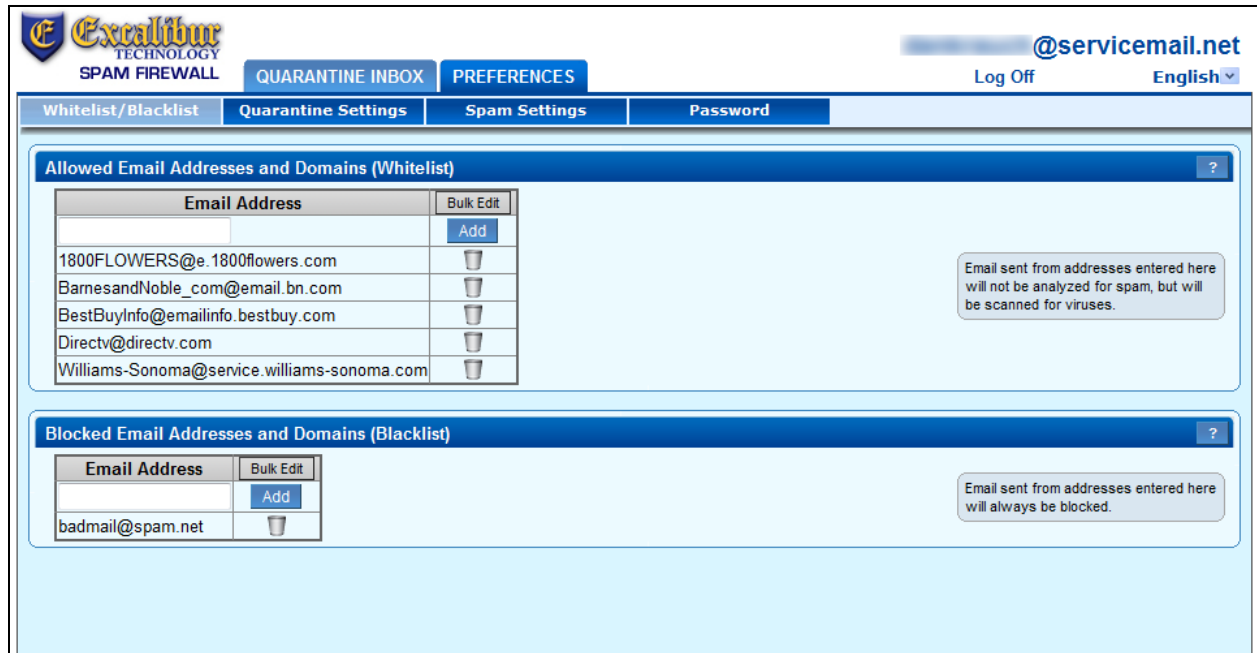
E Excalibur TECHNOLOGY
SPAM FIREWALL

QUARANTINE INBOX PREFERENCES

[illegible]@servicemail.net
Log Off English

Whitelist/Blacklist Quarantine Settings Spam Settings Password

Allowed Email Addresses and Domains (Whitelist) ?

| Email Address | Bulk Edit |
|---|---|
| | Add |
| 1800FLOWERS@e.1800flowers.com | |
| BarnesandNoble_com@email.bn.com | |
| BestBuyInfo@emailinfo.bestbuy.com | |
| Directv@directv.com | |
| Williams-Sonoma@service.williams-sonoma.com | |

Email sent from addresses entered here will not be analyzed for spam, but will be scanned for viruses.

Blocked Email Addresses and Domains (Blacklist) ?

| Email Address | Bulk Edit |
|---|---|
| | Add |
| badmail@spam.net | |

Email sent from addresses entered here will always be blocked.